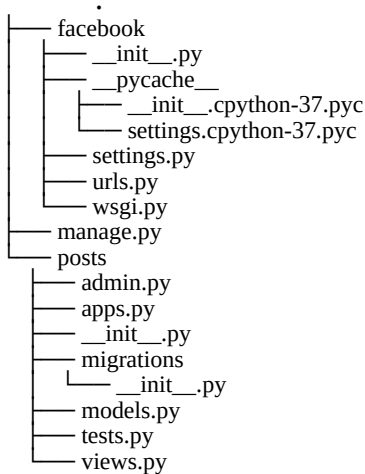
.
├── facebook
│   ├── __init__.py
│   ├── __pycache__
│   │   ├── __init__.cpython-37.pyc
│   │   └── settings.cpython-37.pyc
│   ├── settings.py
│   ├── urls.py
│   └── wsgi.py
├── manage.py
└── posts
    ├── admin.py
    ├── apps.py
    ├── __init__.py
    ├── migrations
    │   └── __init__.py
    ├── models.py
    ├── tests.py
    └── views.py